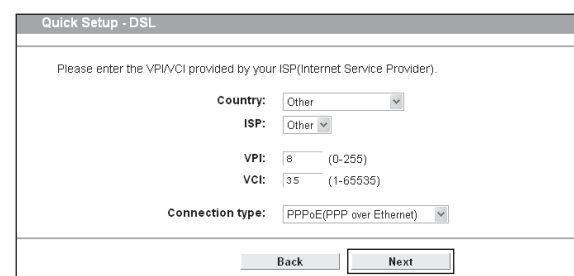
Quick Setup - DSL

Please enter the VPI/VCI provided by your ISP(Internet Service Provider).

Country: Other

ISP: Other

VPI: 8 (0-255)

VCI: 35 (1-65535)

Connection type: PPPoE(PPP over Ethernet)

Back Next